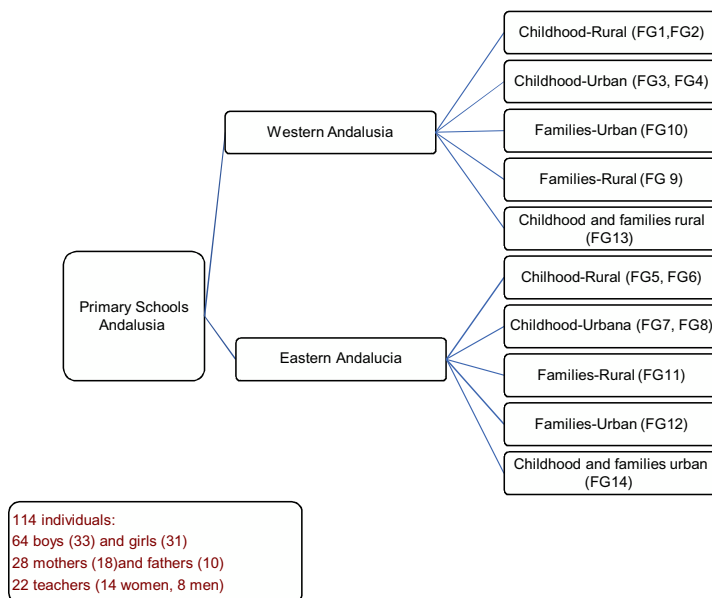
Primary Schools Andalusia

Western Andalusia

Eastern Andalucia

Childhood-Rural (FG1,FG2)

Childhood-Urban (FG3, FG4)

Families-Urban (FG10)

Families-Rural (FG 9)

Childhood and families rural (FG13)

Chilhood-Rural (FG5, FG6)

Childhood-Urbana (FG7, FG8)

Families-Rural (FG11)

Families-Urban (FG12)

Childhood and families urban (FG14)

114 individuals:
64 boys (33) and girls (31)
28 mothers (18)and fathers (10)
22 teachers (14 women, 8 men)